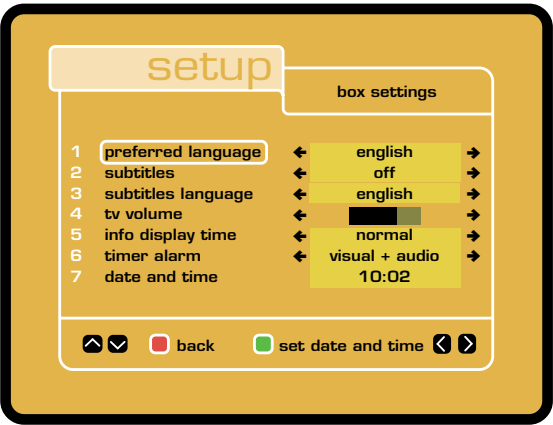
setup

box settings

1 preferred language ← english →
2 subtitles ← off →
3 subtitles language ← english →
4 tv volume ← →
5 info display time ← normal →
6 timer alarm ← visual + audio →
7 date and time 10:02

back set date and time